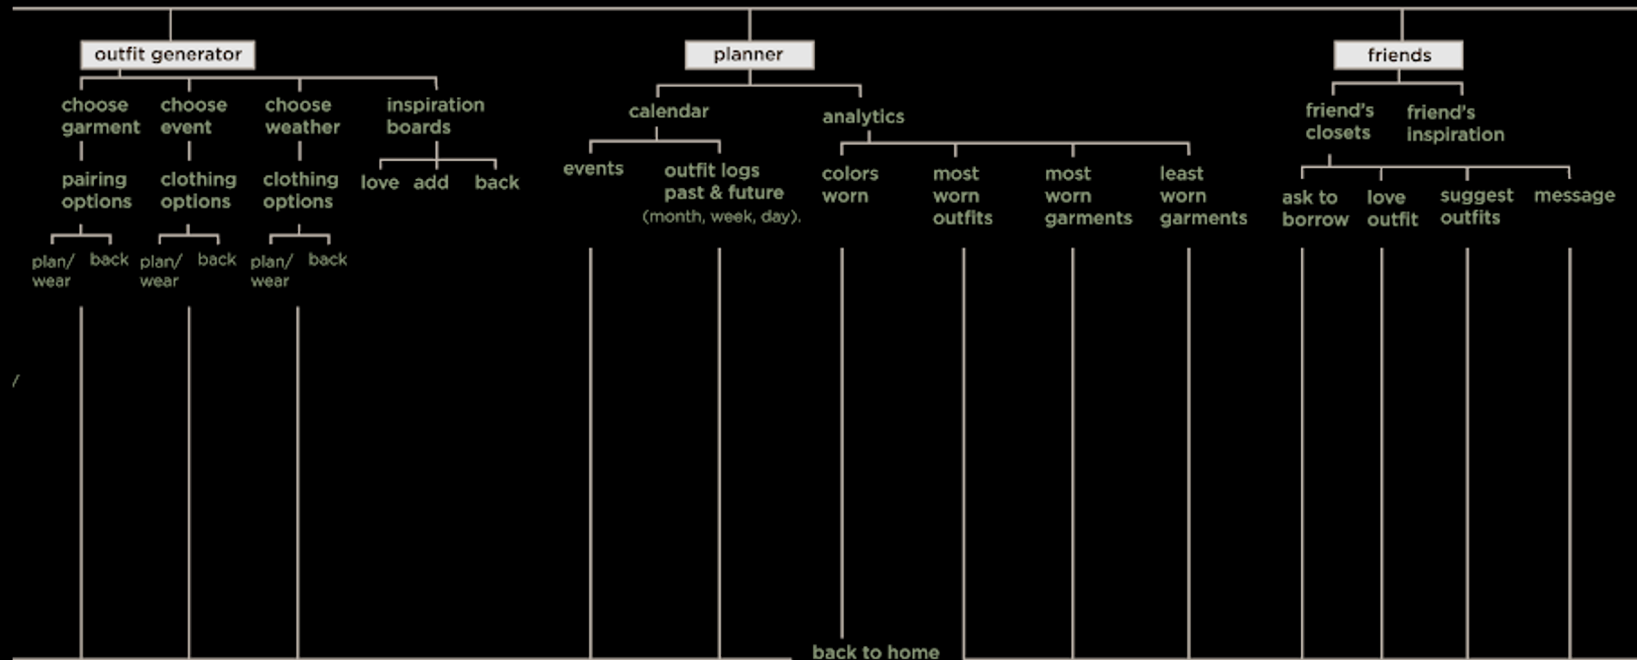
outfit generator

choose garment

pairing options

plan/ wear

back

choose event

clothing options

plan/ wear

back

choose weather

clothing options

plan/ wear

back

inspiration boards

love

add

back

planner

calendar

events

outfit logs past & future (month, week, day).

analytics

colors worn

most worn outfits

most worn garments

least worn garments

friends

friend's closets

friend's inspiration

ask to borrow

love outfit

suggest outfits

message

back to home